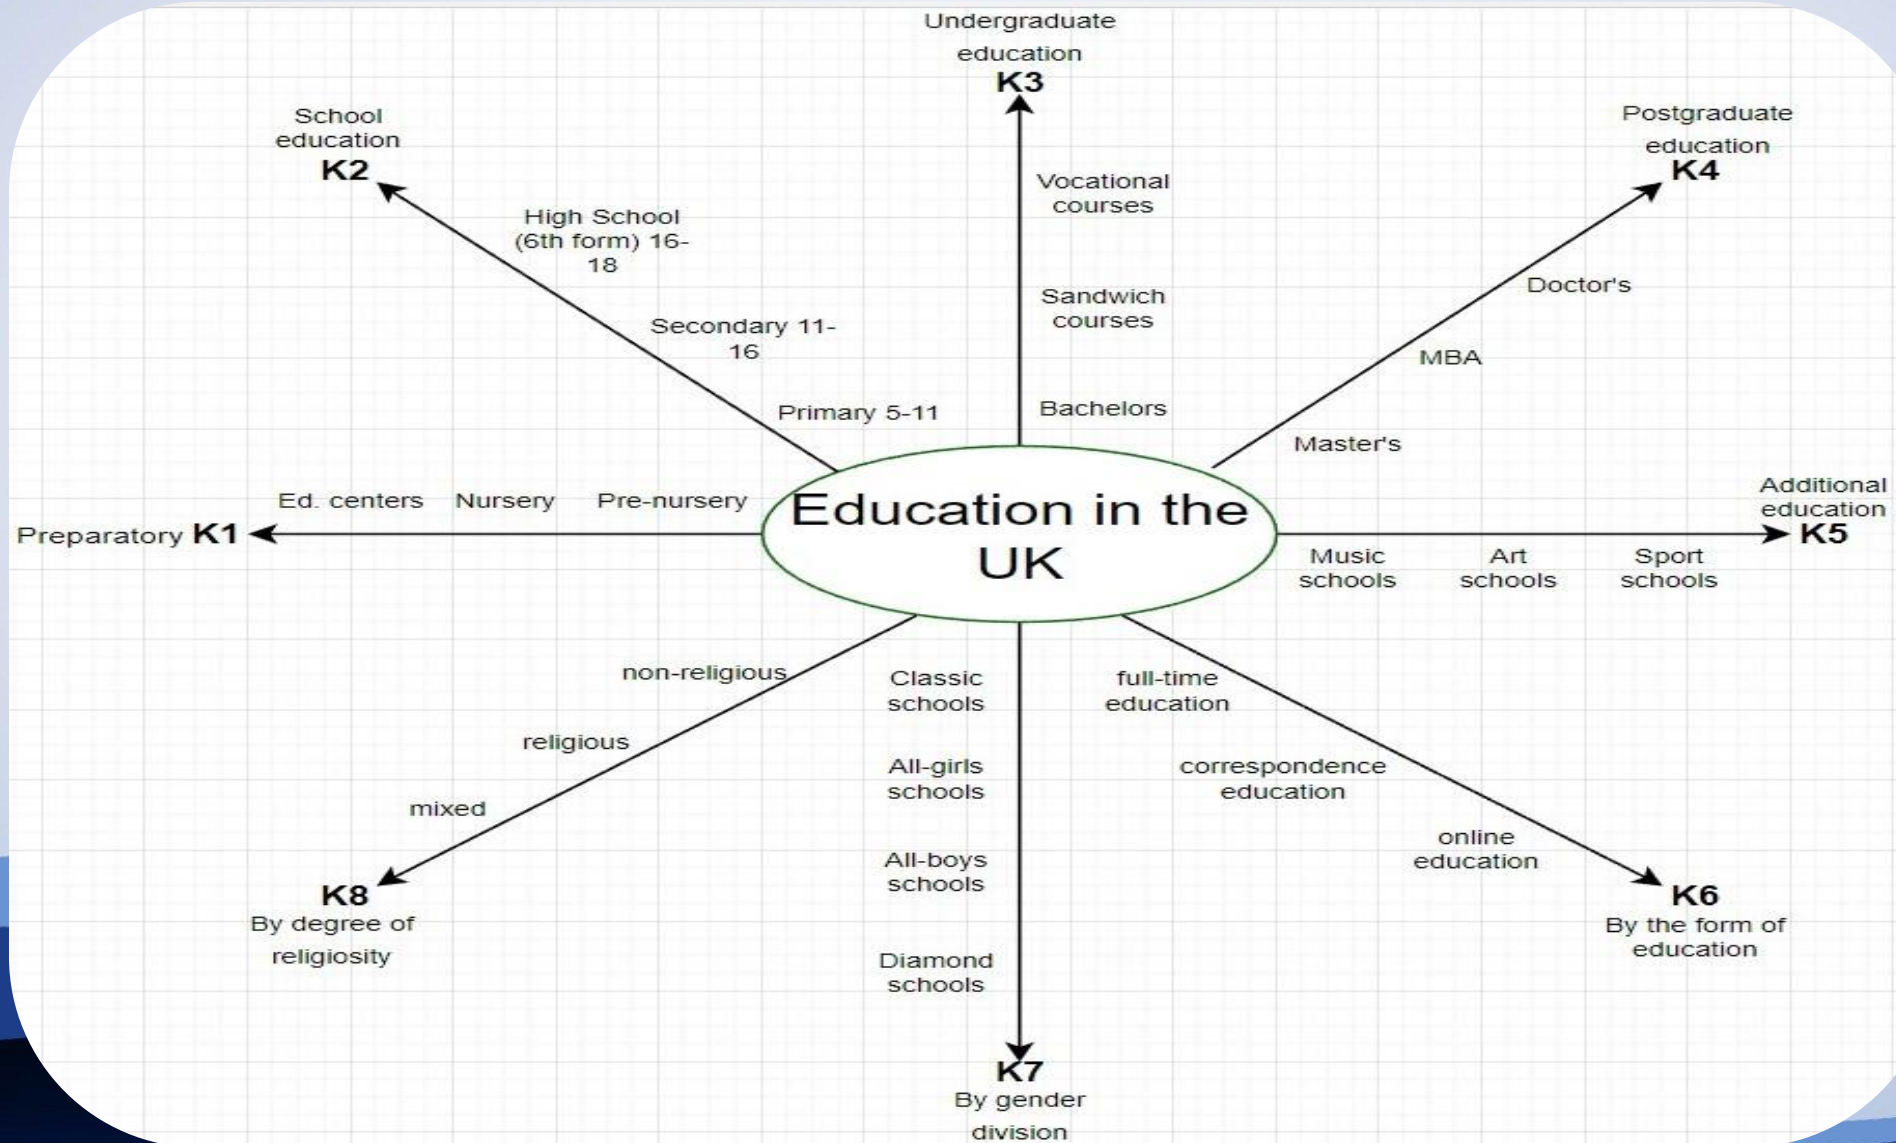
Undergraduate education
K3

School education
K2

Postgraduate education
K4

Vocational courses

High School (6th form) 16-18

Doctor's

Sandwich courses

Secondary 11-16

MBA

Primary 5-11

Bachelors

Master's

Ed. centers

Nursery

Pre-nursery

Education in the UK

Additional education
K5

Preparatory K1

Music schools

Art schools

Sport schools

non-religious

Classic schools

full-time education

religious

All-girls schools

correspondence education

mixed

online education

All-boys schools

K8
By degree of religiosity

K6
By the form of education

Diamond schools

K7
By gender division